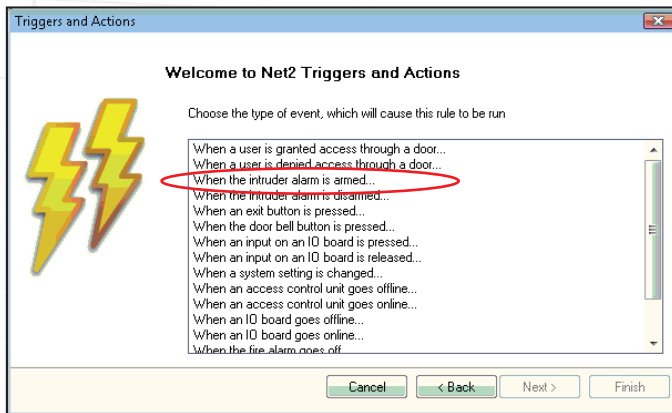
Triggers and Actions

Welcome to Net2 Triggers and Actions

Choose the type of event, which will cause this rule to be run

When a user is granted access through a door...
When a user is denied access through a door...
When the intruder alarm is armed...
When the intruder alarm is disarmed...
When an exit button is pressed...
When the door bell button is pressed...
When an input on an IO board is pressed...
When an input on an IO board is released...
When a system setting is changed...
When an access control unit goes offline...
When an access control unit goes online...
When an IO board goes offline...
When an IO board goes online...
When the fire alarm goes off...

Cancel
< Back
Next >
Finish